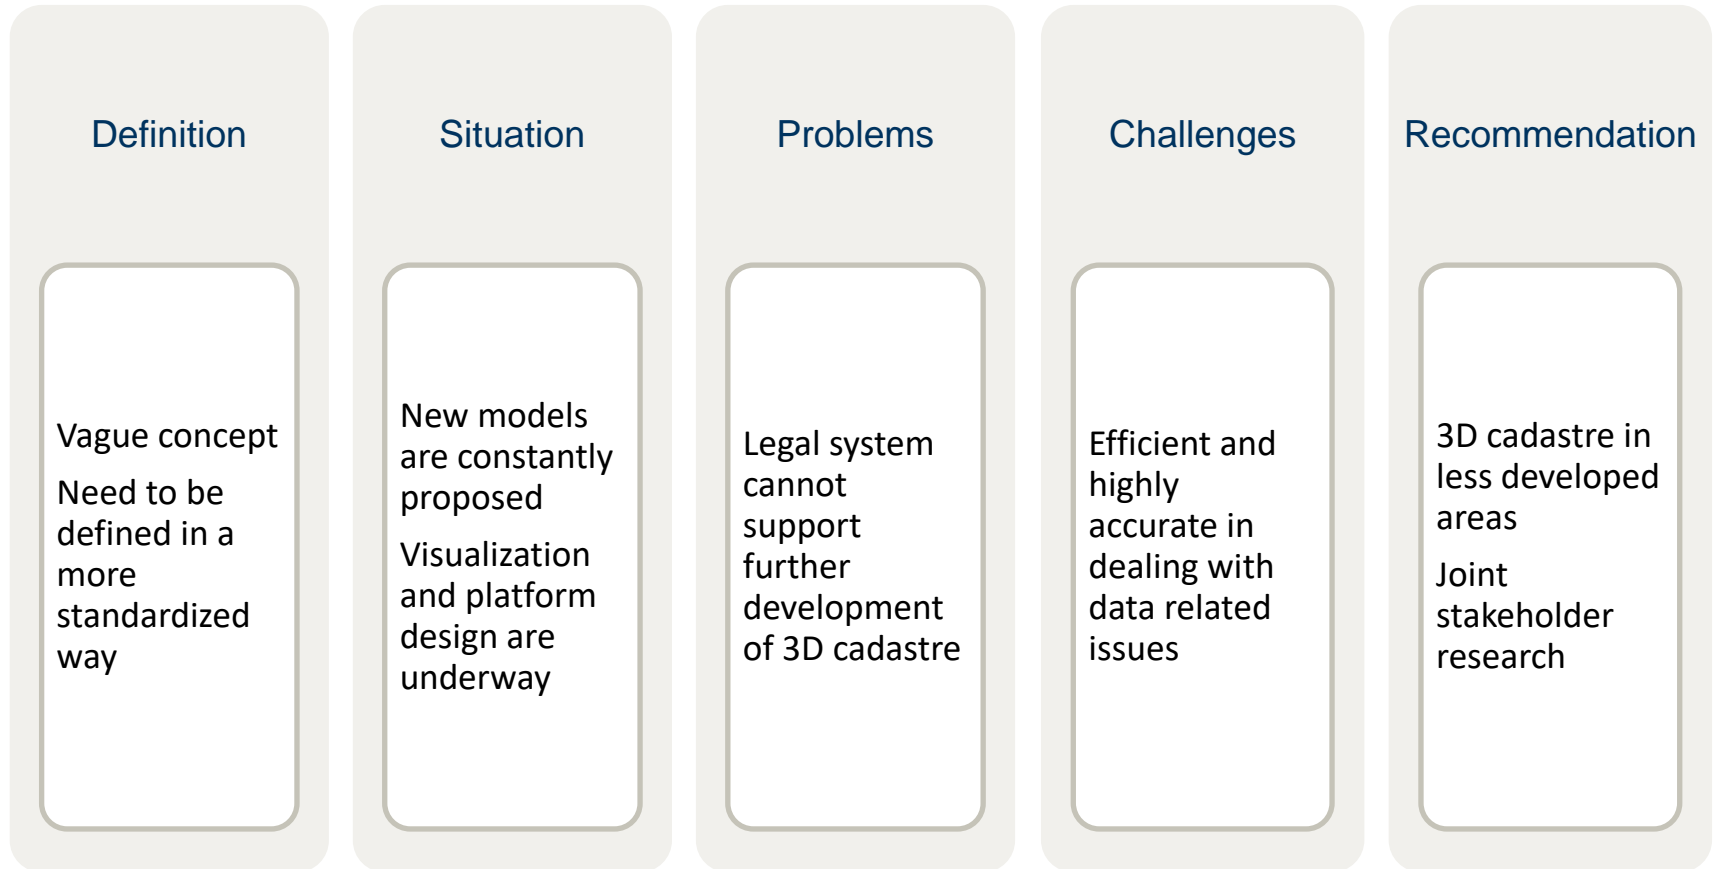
Definition

Vague concept

Need to be defined in a more standardized way

Situation

New models are constantly proposed

Visualization and platform design are underway

Problems

Legal system cannot support further development of 3D cadastre

Challenges

Efficient and highly accurate in dealing with data related issues

Recommendation

3D cadastre in less developed areas

Joint stakeholder research